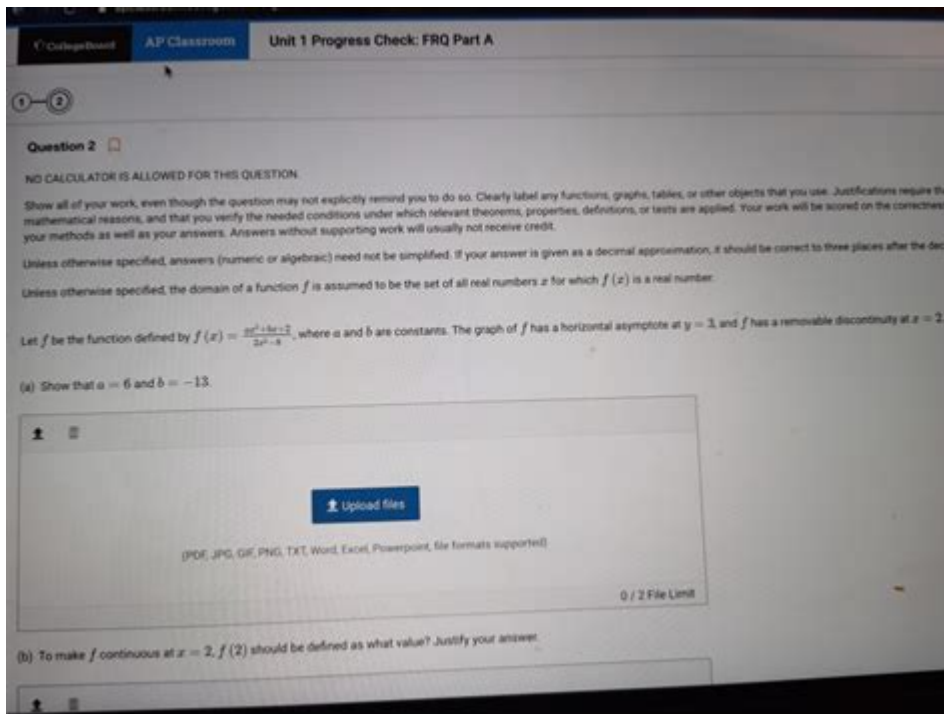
CollegeBoard AP Classroom Unit 1 Progress Check: FRQ Part A

1 2

Question 2

NO CALCULATOR IS ALLOWED FOR THIS QUESTION.

Show all of your work, even though the question may not explicitly remind you to do so. Clearly label any functions, graphs, tables, or other objects that you use. Justifications require th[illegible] mathematical reasons, and that you verify the needed conditions under which relevant theorems, properties, definitions, or tests are applied. Your work will be scored on the correctnes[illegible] your methods as well as your answers. Answers without supporting work will usually not receive credit.

Unless otherwise specified, answers (numeric or algebraic) need not be simplified. If your answer is given as a decimal approximation, it should be correct to three places after the dec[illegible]

Unless otherwise specified, the domain of a function $f$ is assumed to be the set of all real numbers $x$ for which $f(x)$ is a real number.

Let $f$ be the function defined by $f(x) = \frac{ax^2+bx+2}{2x^2-8}$, where $a$ and $b$ are constants. The graph of $f$ has a horizontal asymptote at $y = 3$, and $f$ has a removable discontinuity at $x = 2$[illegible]

(a) Show that $a = 6$ and $b = -13$.

Upload files

(PDF, JPG, GIF, PNG, TXT, Word, Excel, Powerpoint, file formats supported)

0 / 2 File Limit

(b) To make $f$ continuous at $x = 2$, $f(2)$ should be defined as what value? Justify your answer.